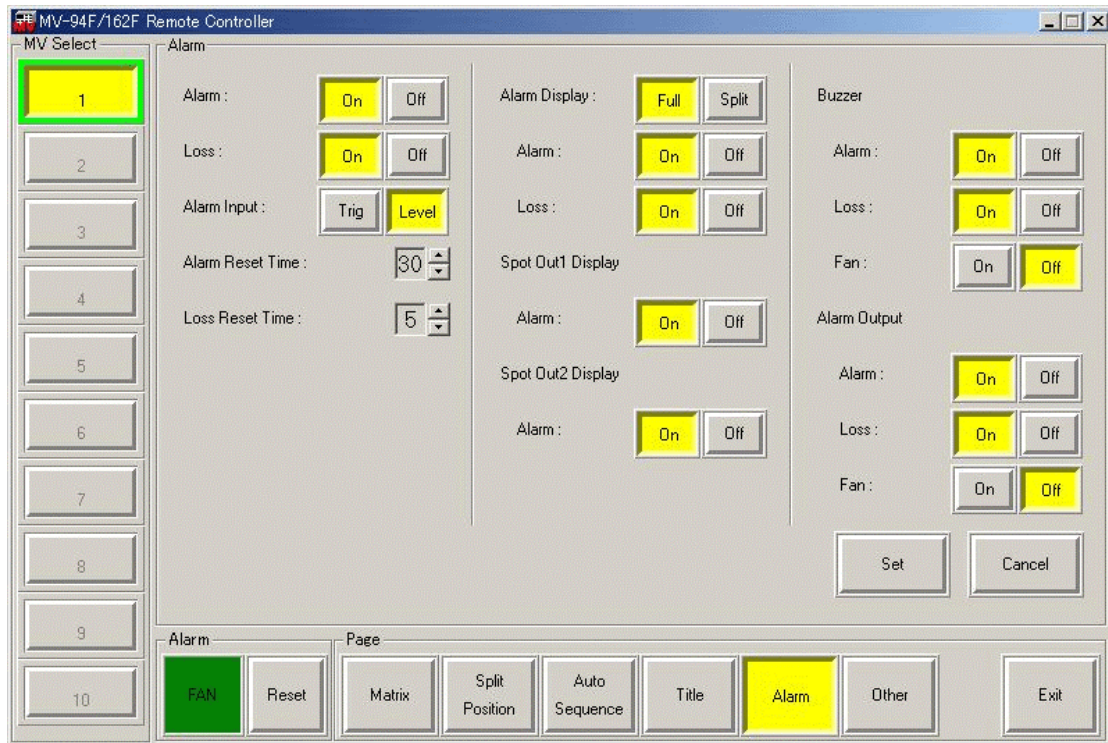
MV-94F/162F Remote Controller

MV Select

1
2
3
4
5
6
7
8
9
10

Alarm

Alarm : On Off
Loss : On Off
Alarm Input : Trig Level
Alarm Reset Time : 30
Loss Reset Time : 5

Alarm Display : Full Split
Alarm : On Off
Loss : On Off
Spot Out1 Display
Alarm : On Off
Spot Out2 Display
Alarm : On Off

Buzzer
Alarm : On Off
Loss : On Off
Fan : On Off
Alarm Output
Alarm : On Off
Loss : On Off
Fan : On Off

Set
Cancel

Alarm
FAN
Reset

Page
Matrix
Split Position
Auto Sequence
Title
Alarm
Other

Exit